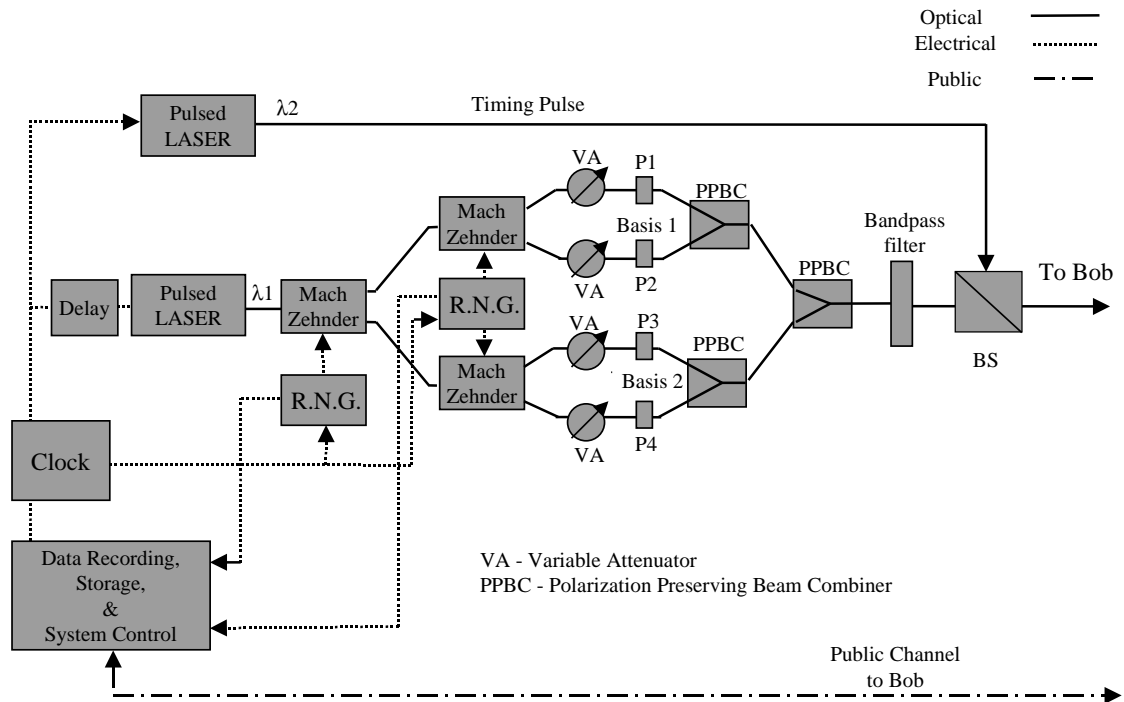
Optical
Electrical
Public

Pulsed LASER
λ2
Timing Pulse

VA
P1
PPBC
Mach Zehnder
Basis 1
Bandpass filter
VA
P2
PPBC
To Bob
Delay
Pulsed LASER
λ1
Mach Zehnder
R.N.G.
VA
P3
PPBC
Mach Zehnder
Basis 2
BS
R.N.G.
VA
P4
Clock

Data Recording, Storage, & System Control

VA - Variable Attenuator
PPBC - Polarization Preserving Beam Combiner

Public Channel to Bob